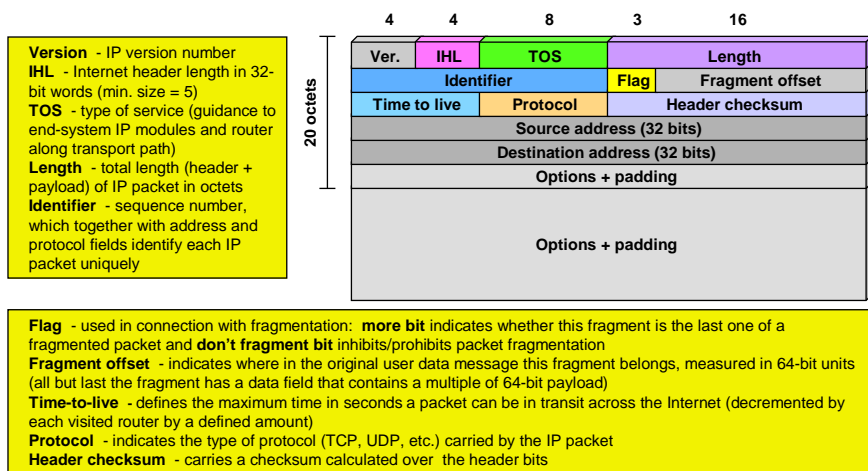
**Version** - IP version number
**IHL** - Internet header length in 32-bit words (min. size = 5)
**TOS** - type of service (guidance to end-system IP modules and router along transport path)
**Length** - total length (header + payload) of IP packet in octets
**Identifier** - sequence number, which together with address and protocol fields identify each IP packet uniquely

20 octets

| 4 | 4 | 8 | 3 | 16 |
|---|---|---|---|---|
| Ver. | IHL | TOS | Length | |
| Identifier | | | Flag | Fragment offset |
| Time to live | | Protocol | Header checksum | |
| Source address (32 bits) | | | | |
| Destination address (32 bits) | | | | |
| Options + padding | | | | |
| Options + padding | | | | |

**Flag** - used in connection with fragmentation: **more bit** indicates whether this fragment is the last one of a fragmented packet and **don't fragment bit** inhibits/prohibits packet fragmentation
**Fragment offset** - indicates where in the original user data message this fragment belongs, measured in 64-bit units (all but last the fragment has a data field that contains a multiple of 64-bit payload)
**Time-to-live** - defines the maximum time in seconds a packet can be in transit across the Internet (decremented by each visited router by a defined amount)
**Protocol** - indicates the type of protocol (TCP, UDP, etc.) carried by the IP packet
**Header checksum** - carries a checksum calculated over the header bits